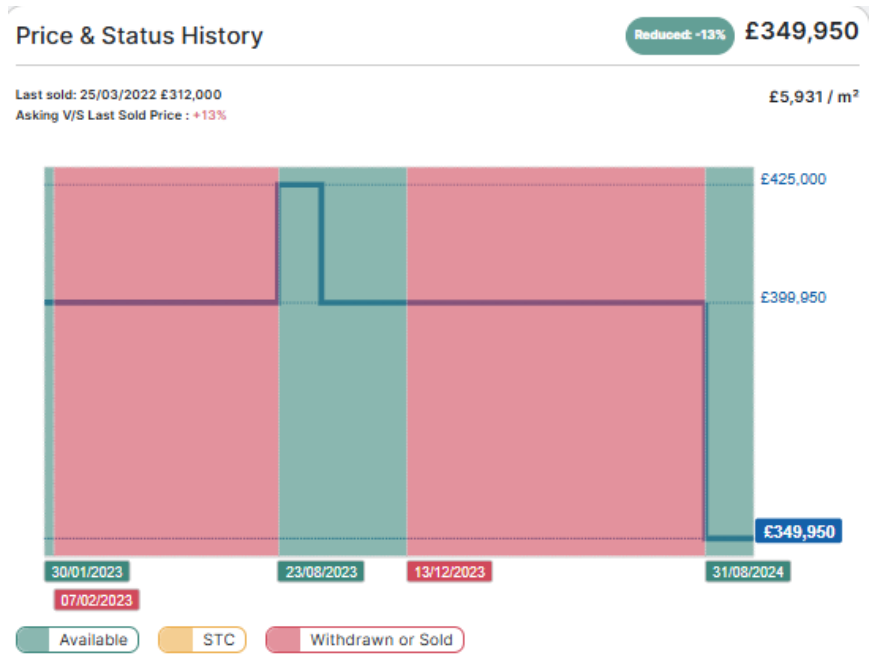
Price & Status History

Reduced: -13% £349,950

Last sold: 25/03/2022 £312,000
Asking V/S Last Sold Price : +13%

£5,931 / m²

£425,000

£399,950

£349,950

30/01/2023
07/02/2023
23/08/2023
13/12/2023
31/08/2024

Available
STC
Withdrawn or Sold